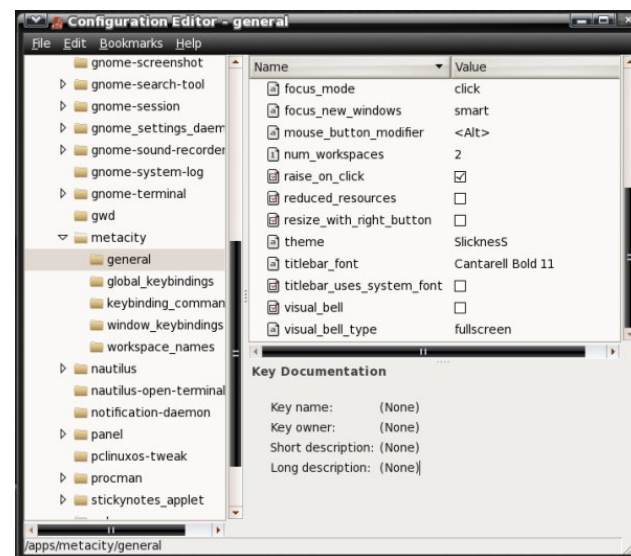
Configuration Editor - general

File Edit Bookmarks Help

gnome-screenshot
gnome-search-tool
gnome-session
gnome_settings_daem
gnome-sound-recorder
gnome-system-log
gnome-terminal
gwd
metacity
general
global_keybindings
keybinding_comman
window_keybindings
workspace_names
nautilus
nautilus-open-terminal
notification-daemon
panel
pclinuxos-tweak
procman
stickynotes_applet

| Name | Value |
|---|---|
| focus_mode | click |
| focus_new_windows | smart |
| mouse_button_modifier | <Alt> |
| num_workspaces | 2 |
| raise_on_click | ☑ |
| reduced_resources | ☐ |
| resize_with_right_button | ☐ |
| theme | SlicknessS |
| titlebar_font | Cantarell Bold 11 |
| titlebar_uses_system_font | ☐ |
| visual_bell | ☐ |
| visual_bell_type | fullscreen |

Key Documentation

Key name: (None)
Key owner: (None)
Short description: (None)
Long description: (None)

/apps/metacity/general